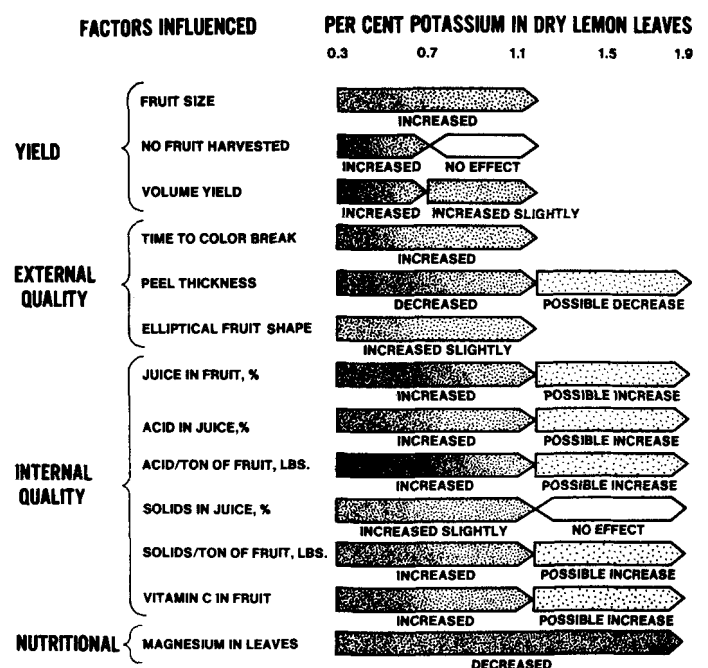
FACTORS INFLUENCED

PER CENT POTASSIUM IN DRY LEMON LEAVES

0.3 0.7 1.1 1.5 1.9

YIELD

FRUIT SIZE
INCREASED

NO FRUIT HARVESTED
INCREASED NO EFFECT

VOLUME YIELD
INCREASED INCREASED SLIGHTLY

EXTERNAL QUALITY

TIME TO COLOR BREAK
INCREASED

PEEL THICKNESS
DECREASED POSSIBLE DECREASE

ELLIPTICAL FRUIT SHAPE
INCREASED SLIGHTLY

INTERNAL QUALITY

JUICE IN FRUIT, %
INCREASED POSSIBLE INCREASE

ACID IN JUICE,%
INCREASED POSSIBLE INCREASE

ACID/TON OF FRUIT, LBS.
INCREASED POSSIBLE INCREASE

SOLIDS IN JUICE, %
INCREASED SLIGHTLY NO EFFECT

SOLIDS/TON OF FRUIT, LBS.
INCREASED POSSIBLE INCREASE

VITAMIN C IN FRUIT
INCREASED POSSIBLE INCREASE

NUTRITIONAL

MAGNESIUM IN LEAVES
DECREASED